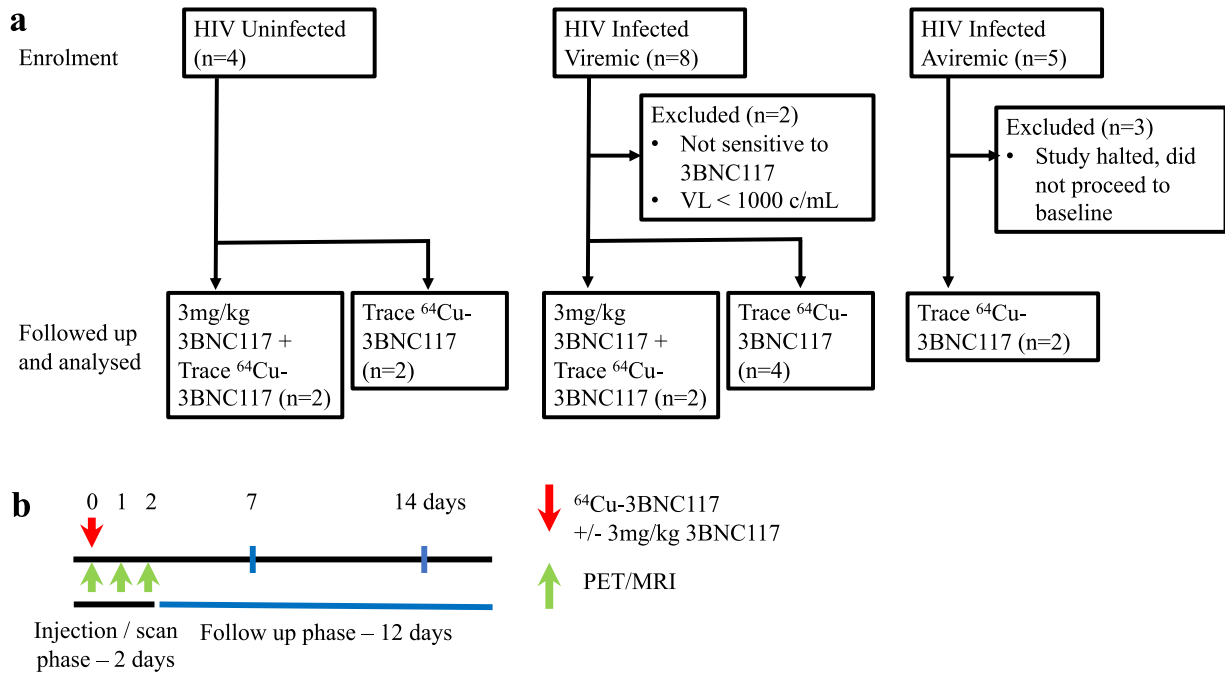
a

Enrolment

HIV Uninfected (n=4)

HIV Infected Viremic (n=8)

HIV Infected Aviremic (n=5)

Excluded (n=2)
• Not sensitive to 3BNC117
• VL < 1000 c/mL

Excluded (n=3)
• Study halted, did not proceed to baseline

Followed up and analysed

3mg/kg 3BNC117 + Trace $^{64}$Cu-3BNC117 (n=2)

Trace $^{64}$Cu-3BNC117 (n=2)

3mg/kg 3BNC117 + Trace $^{64}$Cu-3BNC117 (n=2)

Trace $^{64}$Cu-3BNC117 (n=4)

Trace $^{64}$Cu-3BNC117 (n=2)

b

0 1 2 7 14 days

$^{64}$Cu-3BNC117 +/- 3mg/kg 3BNC117

PET/MRI

Injection / scan phase – 2 days

Follow up phase – 12 days